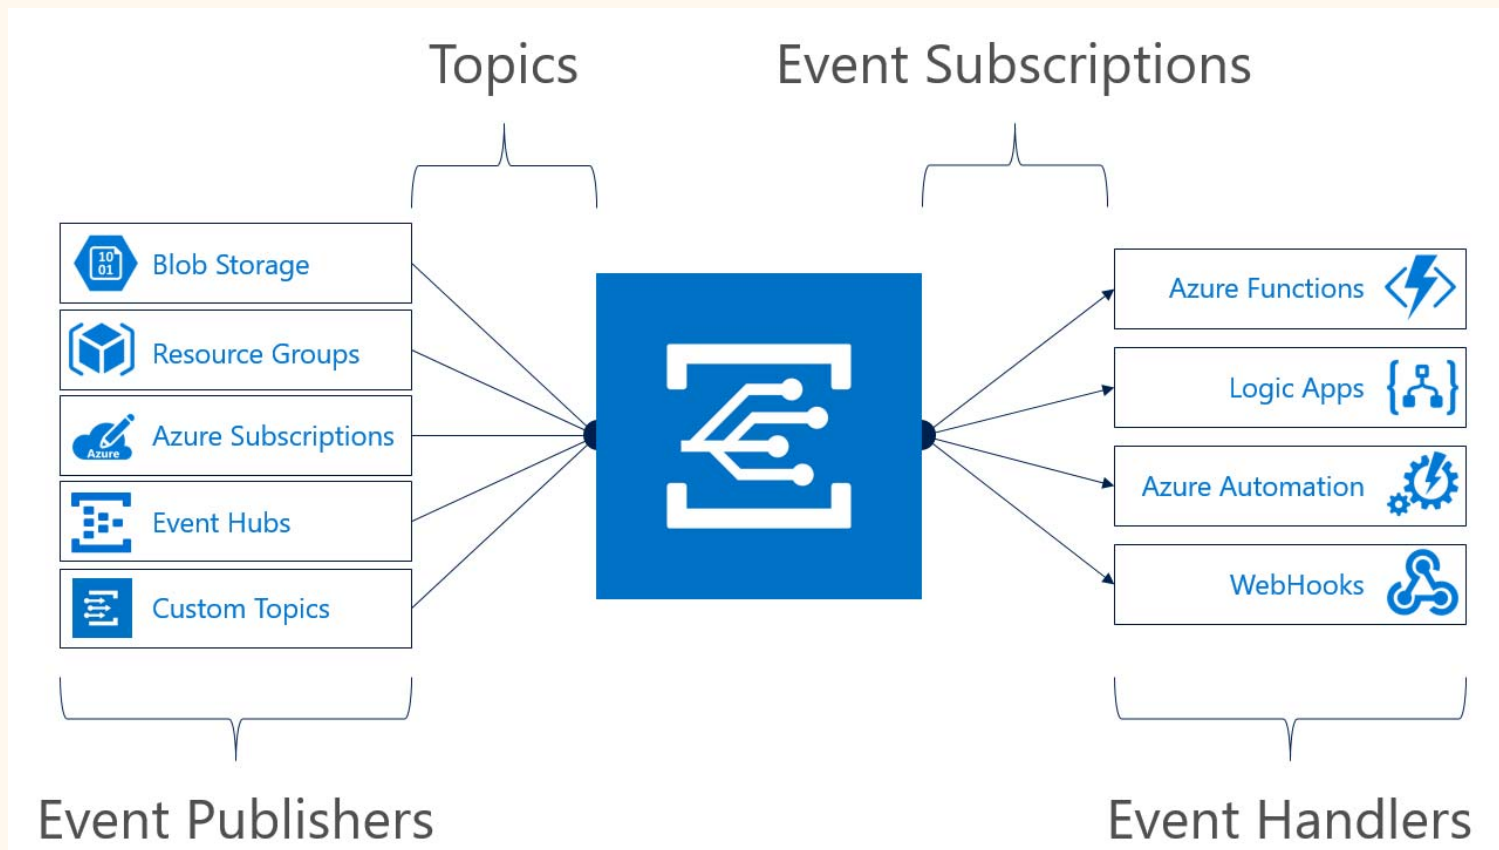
Topics

Event Subscriptions

10
01

Blob Storage

Resource Groups

Azure

Azure Subscriptions

Event Hubs

Custom Topics

Azure Functions

Logic Apps

Azure Automation

WebHooks

Event Publishers

Event Handlers